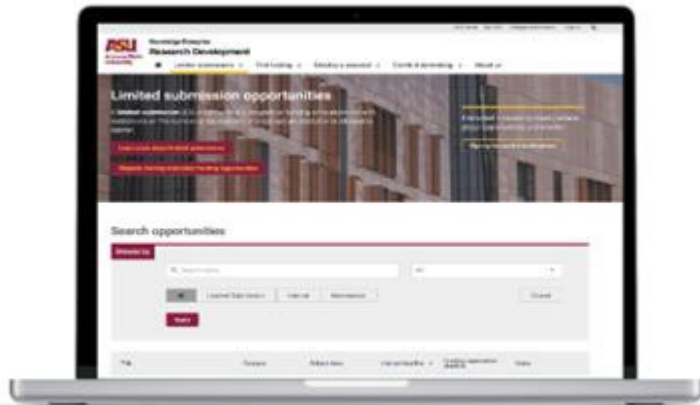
ASU
Arizona State University
Knowledge Enterprise
Research Development

Limited submissions
Find funding
Develop a proposal
Events & networking
About us

Limited submission opportunities

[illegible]

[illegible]

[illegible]

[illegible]

Search opportunities

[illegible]

Search

Title